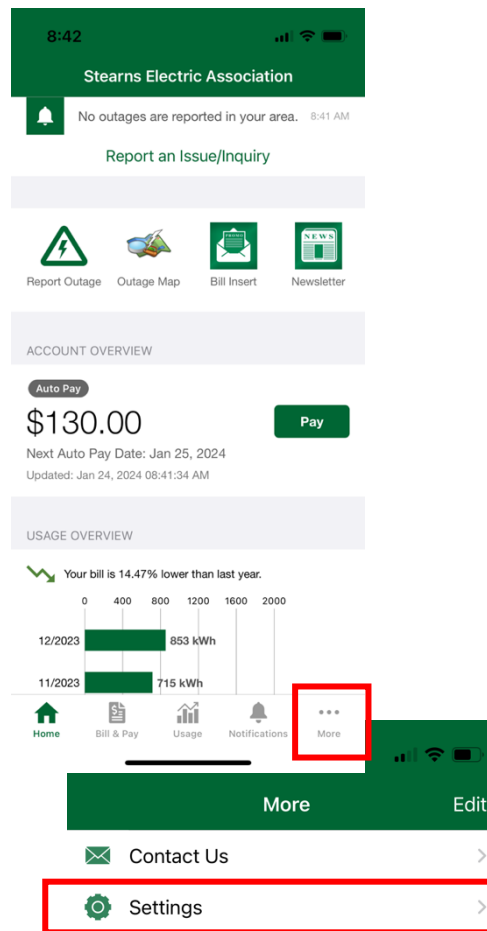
8:42

Stearns Electric Association

No outages are reported in your area. 8:41 AM

Report an Issue/Inquiry

Report Outage
Outage Map
Bill Insert
Newsletter

ACCOUNT OVERVIEW

Auto Pay

$130.00

Pay

Next Auto Pay Date: Jan 25, 2024

Updated: Jan 24, 2024 08:41:34 AM

USAGE OVERVIEW

Your bill is 14.47% lower than last year.

| 0 | 400 | 800 | 1200 | 1600 | 2000 |
|---|---|---|---|---|---|

12/2023 853 kWh

11/2023 715 kWh

Home
Bill & Pay
Usage
Notifications
More

More
Edit

Contact Us

Settings